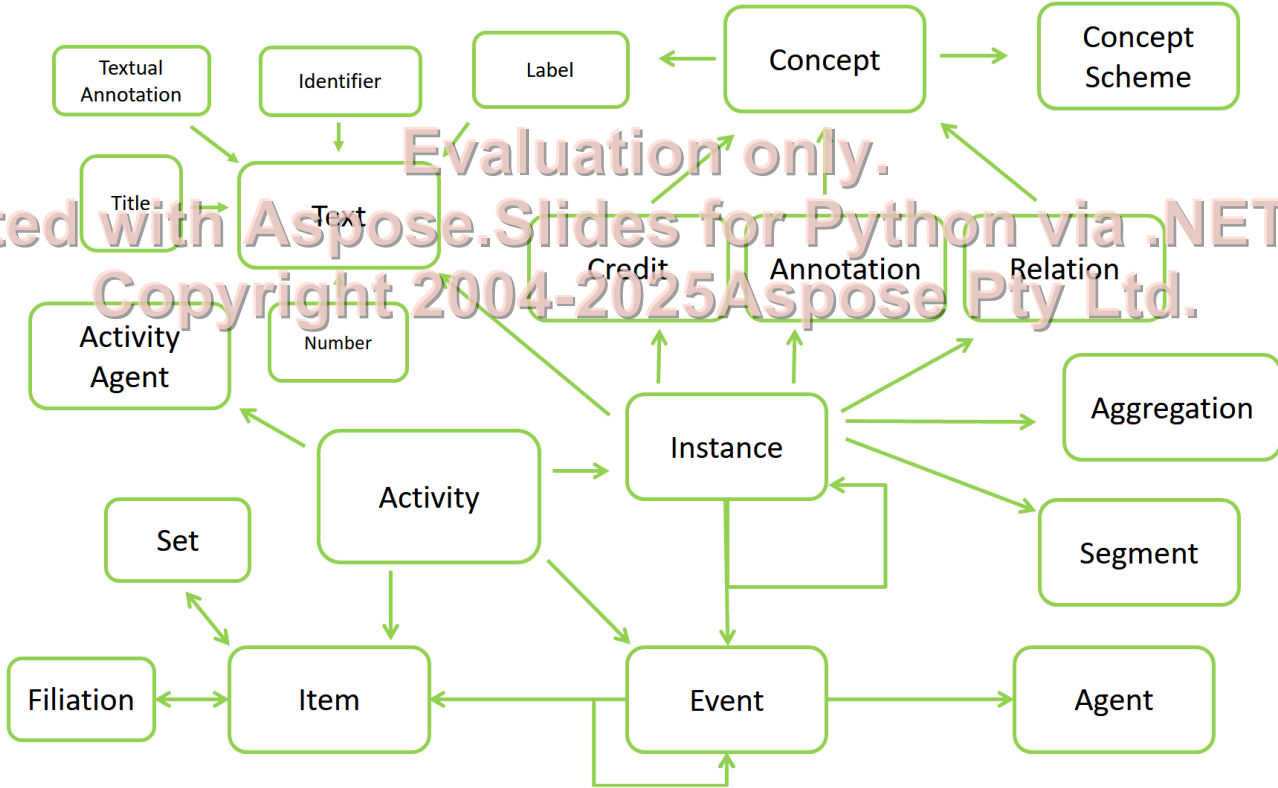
Textual Annotation

Identifier

Label

Concept

Concept Scheme

Title

Text

Evaluation only.
ted with Aspose.Slides for Python via .NET
Copyright 2004-2025Aspose Pty Ltd.

Credit

Annotation

Relation

Activity Agent

Number

Aggregation

Instance

Activity

Set

Segment

Filiation

Item

Event

Agent